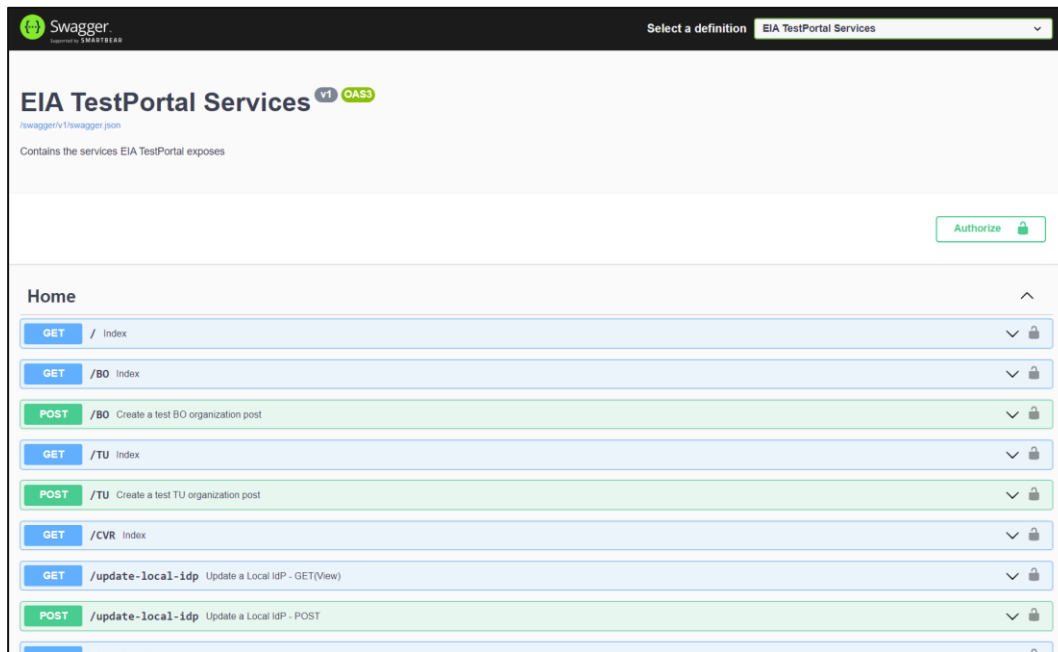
Swagger
Supported by SMARTBEAR

Select a definition EIA TestPortal Services

EIA TestPortal Services v1 OAS3
/swagger/v1/swagger.json

Contains the services EIA TestPortal exposes

Authorize

Home

GET / Index

GET /BO Index

POST /BO Create a test BO organization post

GET /TU Index

POST /TU Create a test TU organization post

GET /CVR Index

GET /update-local-idp Update a Local IdP - GET(View)

POST /update-local-idp Update a Local IdP - POST